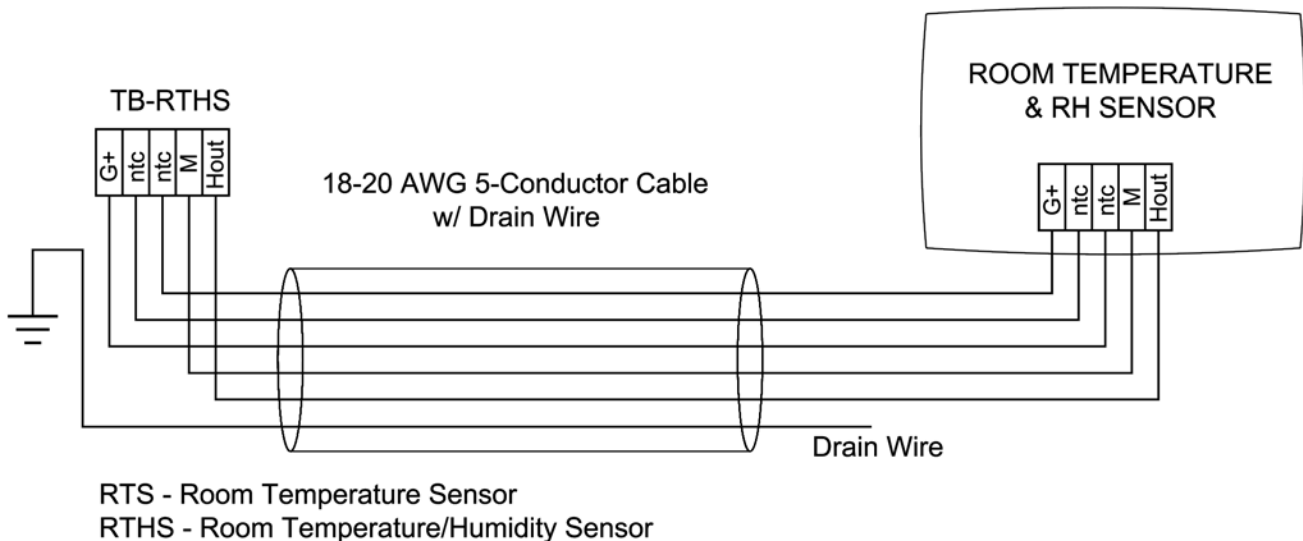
TB-RTHS

G+
ntc
ntc
M
Hout

18-20 AWG 5-Conductor Cable
w/ Drain Wire

ROOM TEMPERATURE
& RH SENSOR

G+
ntc
ntc
M
Hout

Drain Wire

RTS - Room Temperature Sensor
RTHS - Room Temperature/Humidity Sensor